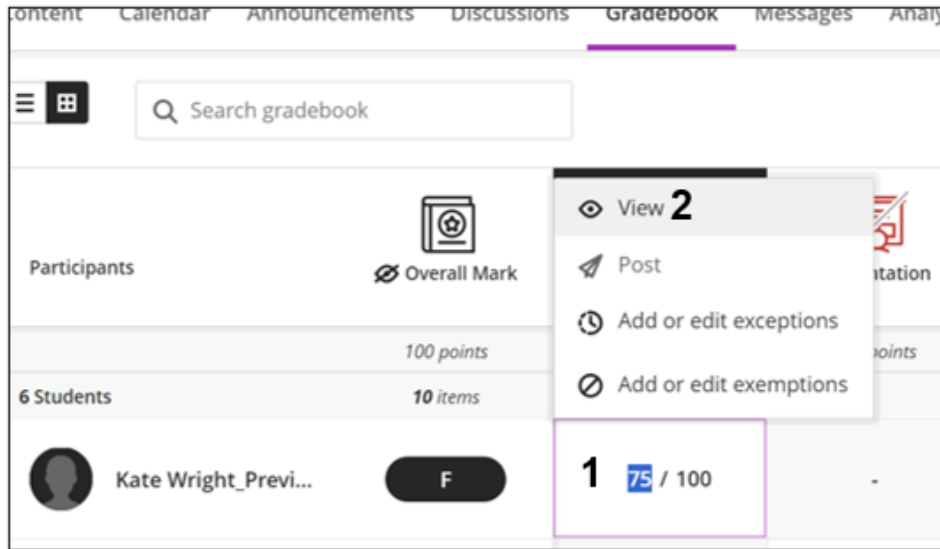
Content Calendar Announcements Discussions Gradebook Messages Analy

Search gradebook

Participants

Overall Mark

View 2

Post

Add or edit exceptions

Add or edit exemptions

ntation

100 points

oints

6 Students

10 items

Kate Wright_Previ...

F

1 75 / 100

-